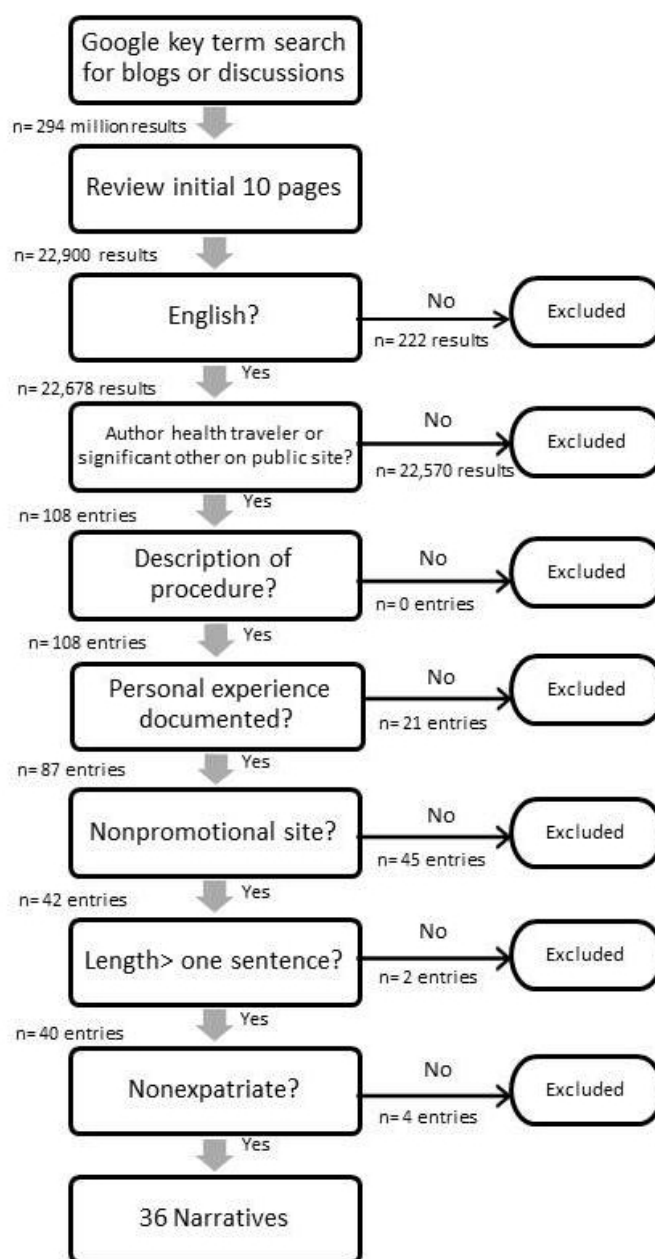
Google key term search for blogs or discussions

n= 294 million results

Review initial 10 pages

n= 22,900 results

English?

No

n= 222 results

Excluded

Yes

n= 22,678 results

Author health traveler or significant other on public site?

No

n= 22,570 results

Excluded

Yes

n= 108 entries

Description of procedure?

No

n= 0 entries

Excluded

Yes

n= 108 entries

Personal experience documented?

No

n= 21 entries

Excluded

Yes

n= 87 entries

Nonpromotional site?

No

n= 45 entries

Excluded

Yes

n= 42 entries

Length> one sentence?

No

n= 2 entries

Excluded

Yes

n= 40 entries

Nonexpatriate?

No

n= 4 entries

Excluded

Yes

36 Narratives